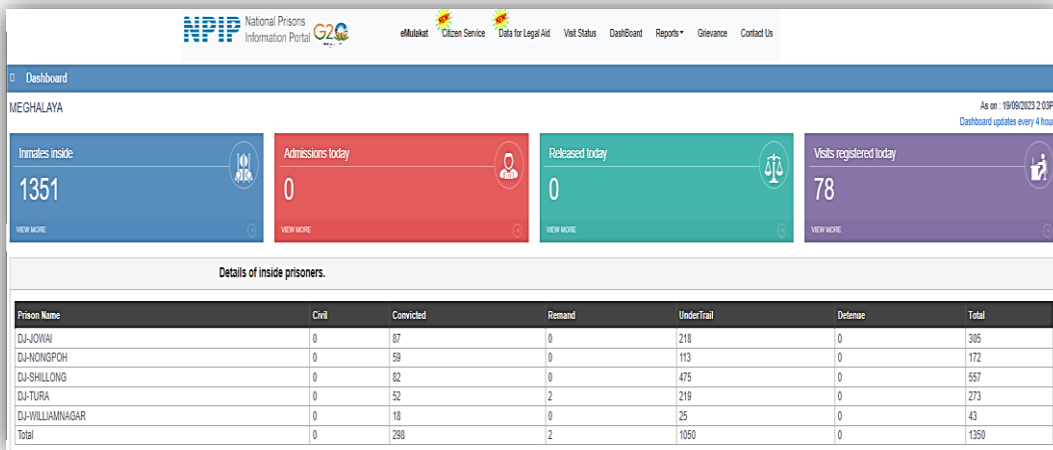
NPIP National Prisons Information Portal G20

eMulakat NEW Citizen Service NEW Data for Legal Aid Visit Status DashBoard Reports▾ Grievance Contact Us

Dashboard

MEGHALAYA

As on : 19/09/2023 2:03P
Dashboard updates every 4 hour

Inmates inside
1351
VIEW MORE

Admissions today
0
VIEW MORE

Released today
0
VIEW MORE

Visits registered today
78
VIEW MORE

Details of inside prisoners.

| Prison Name | Civil | Convicted | Remand | UnderTrail | Detenue | Total |
|---|---|---|---|---|---|---|
| DJ-JOWAI | 0 | 87 | 0 | 218 | 0 | 305 |
| DJ-NONGPOH | 0 | 59 | 0 | 113 | 0 | 172 |
| DJ-SHILLONG | 0 | 82 | 0 | 475 | 0 | 557 |
| DJ-TURA | 0 | 52 | 2 | 219 | 0 | 273 |
| DJ-WILLIAMNAGAR | 0 | 18 | 0 | 25 | 0 | 43 |
| Total | 0 | 298 | 2 | 1050 | 0 | 1350 |